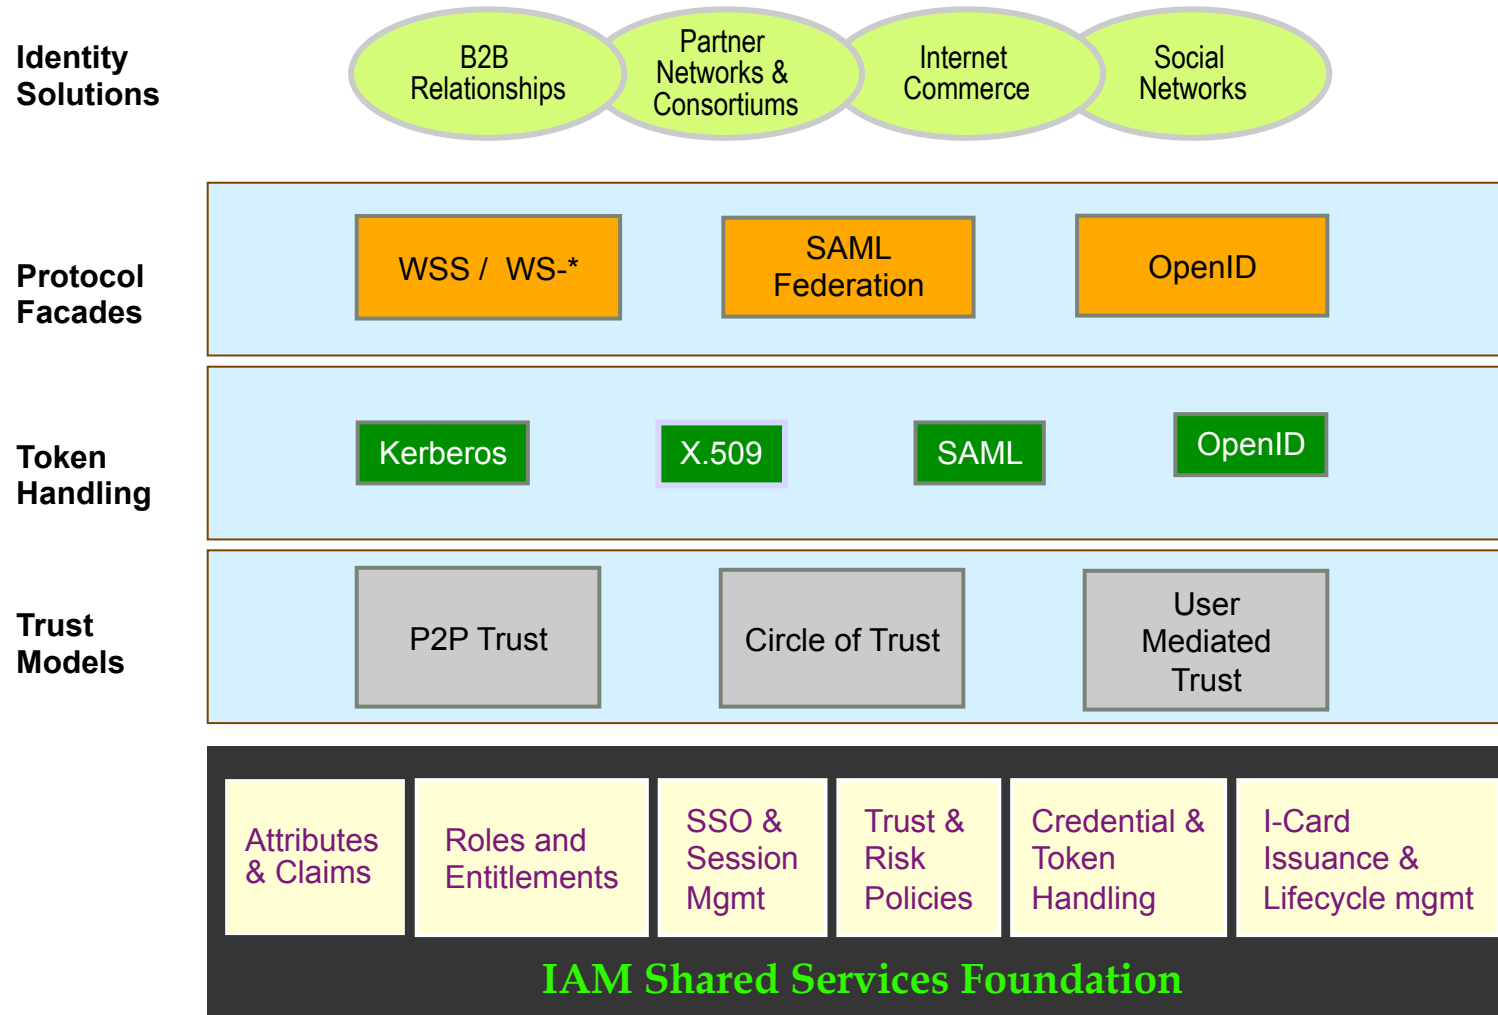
Identity Solutions

B2B Relationships

Partner Networks & Consortiums

Internet Commerce

Social Networks

Protocol Facades

WSS / WS-*

SAML Federation

OpenID

Token Handling

Kerberos

X.509

SAML

OpenID

Trust Models

P2P Trust

Circle of Trust

User Mediated Trust

Attributes & Claims

Roles and Entitlements

SSO & Session Mgmt

Trust & Risk Policies

Credential & Token Handling

I-Card Issuance & Lifecycle mgmt

IAM Shared Services Foundation